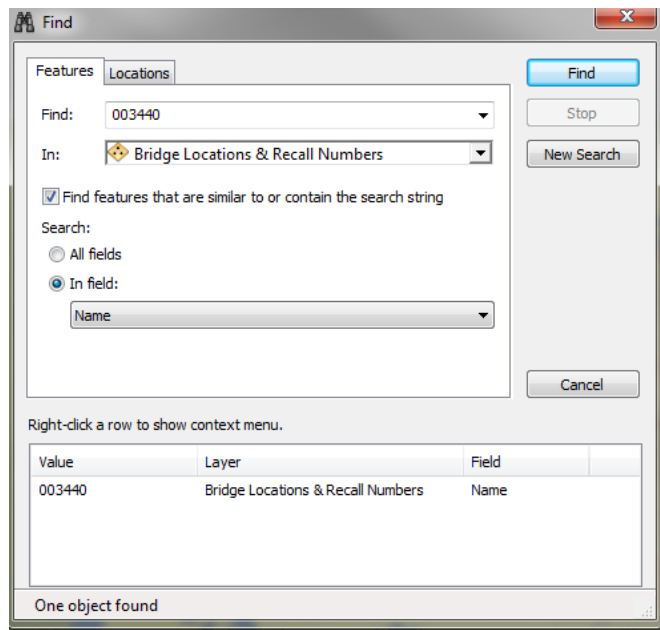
Find

Features | Locations

Find: 003440

In: Bridge Locations & Recall Numbers

Find features that are similar to or contain the search string

Search:

All fields

In field:

Name

Find

Stop

New Search

Cancel

Right-click a row to show context menu.

| Value | Layer | Field |
|---|---|---|
| 003440 | Bridge Locations & Recall Numbers | Name |

One object found